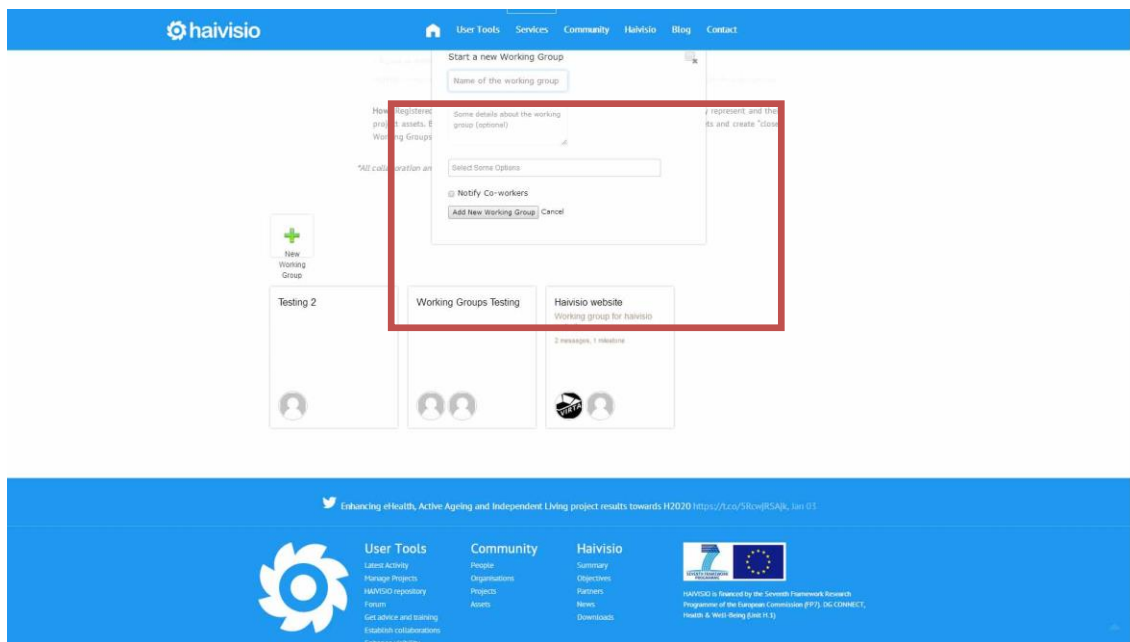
haivisio

User Tools Services Community Haivisio Blog Contact

Start a new Working Group

Name of the working group

How Registered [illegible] represent and the project assets. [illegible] ts and create "close Working Groups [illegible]

Some details about the working group (optional)

*All collaboration an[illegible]

Select Some Options

Notify Co-workers

Add New Working Group Cancel

New Working Group

Testing 2

Working Groups Testing

Haivisio website
Working group for haivisio

2 messages, 1 milestone

Enhancing eHealth, Active Ageing and Independent Living project results towards H2020 https://t.co/5RcwjRSAJk, Jan 03

User Tools
Latest Activity
Manage Projects
HAIVISIO repository
Forum
Get advice and training
Establish collaborations

Community
People
Organisations
Projects
Assets

Haivisio
Summary
Objectives
Partners
News
Downloads

HAIVISIO is financed by the Seventh Framework Research Programme of the European Commission (FP7), DG CONNECT, Health & Well-Being (Unit H.1)